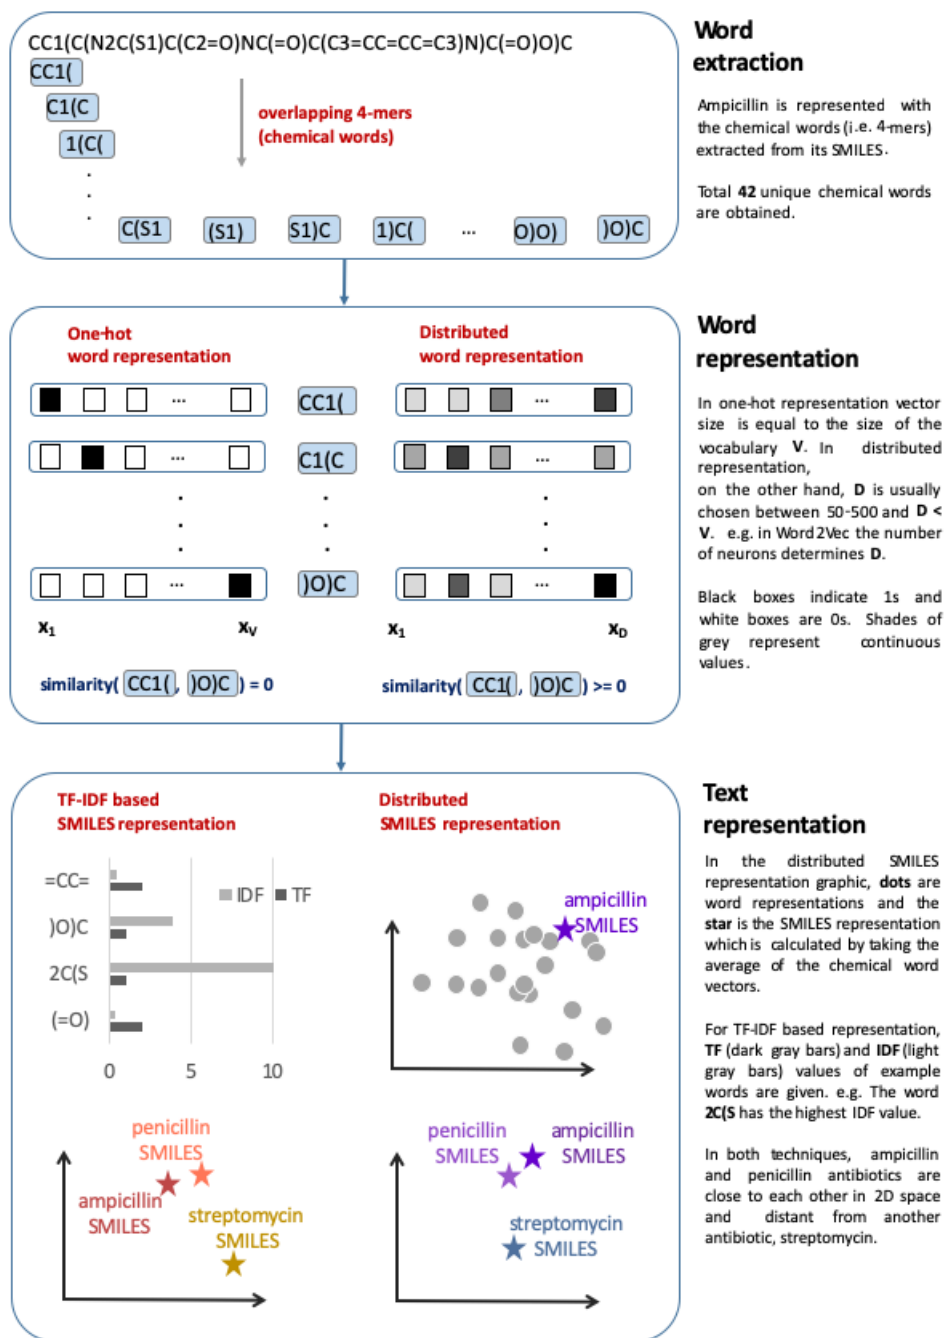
CC1(C(N2C(S1)C(C2=O)NC(=O)C(C3=CC=CC=C3)N)C(=O)O)C
CC1(
C1(C
1(C(
overlapping 4-mers
(chemical words)
.
.
.
C(S1 (S1) S1)C 1)C( ... O)O) )O)C

Word extraction

Ampicillin is represented with the chemical words (i.e. 4-mers) extracted from its SMILES.

Total **42** unique chemical words are obtained.

One-hot word representation

Distributed word representation

...
CC1(
...
C1(C
...
.
.
.
...
)O)C
...
$x_1$ $x_V$ $x_1$ $x_D$

similarity( CC1( , )O)C ) = 0

similarity( CC1( , )O)C ) >= 0

Word representation

In one-hot representation vector size is equal to the size of the vocabulary **V**. In distributed representation, on the other hand, **D** is usually chosen between 50-500 and **D < V**. e.g. in Word2Vec the number of neurons determines **D**.

Black boxes indicate 1s and white boxes are 0s. Shades of grey represent continuous values.

TF-IDF based SMILES representation

Distributed SMILES representation

=CC=
)O)C
2C(S
(=O)
IDF TF
0 5 10

ampicillin SMILES

penicillin SMILES
ampicillin SMILES
streptomycin SMILES

penicillin SMILES
ampicillin SMILES
streptomycin SMILES

Text representation

In the distributed SMILES representation graphic, **dots** are word representations and the **star** is the SMILES representation which is calculated by taking the average of the chemical word vectors.

For TF-IDF based representation, **TF** (dark gray bars) and **IDF** (light gray bars) values of example words are given. e.g. The word **2C(S** has the highest IDF value.

In both techniques, ampicillin and penicillin antibiotics are close to each other in 2D space and distant from another antibiotic, streptomycin.